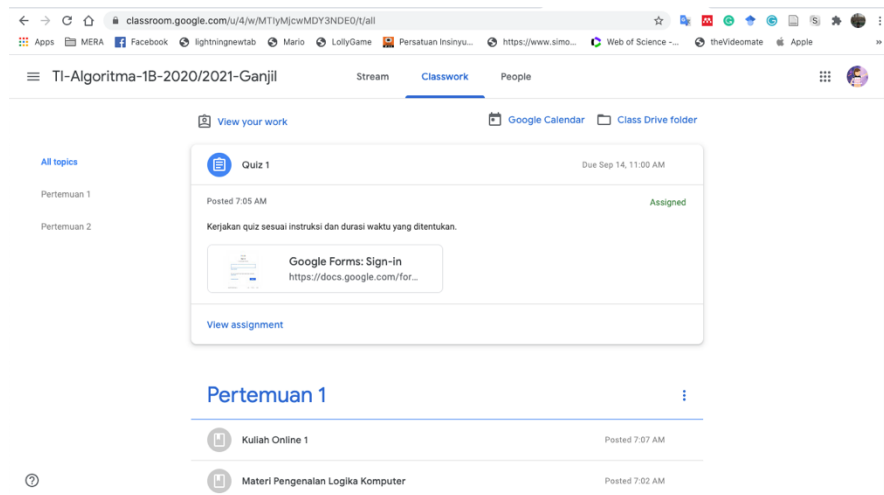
classroom.google.com/u/4/w/MTIyMjcwMDY3NDE0/t/all

Apps MERA Facebook lightningnewtab Mario LollyGame Persatuan Insinyu... https://www.simo... Web of Science -... theVideomate Apple

TI-Algoritma-1B-2020/2021-Ganjil

Stream Classwork People

View your work

Google Calendar Class Drive folder

All topics

Pertemuan 1

Pertemuan 2

Quiz 1

Due Sep 14, 11:00 AM

Posted 7:05 AM

Assigned

Kerjakan quiz sesuai instruksi dan durasi waktu yang ditentukan.

Google Forms: Sign-in
https://docs.google.com/for...

View assignment

Pertemuan 1

Kuliah Online 1

Posted 7:07 AM

Materi Pengenalan Logika Komputer

Posted 7:02 AM